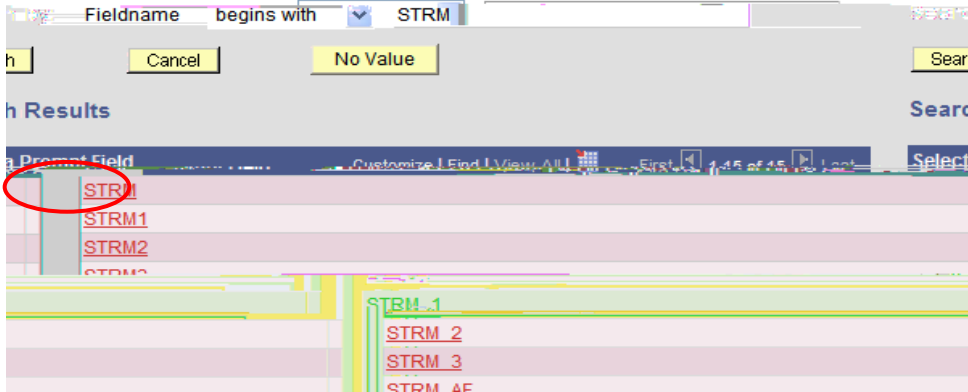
Fieldname begins with STRM

h Cancel No Value Sear

h Results Searc

a Prompt Field Customize | Find | View All First 1-15 of 15 Last Select

STRM

STRM1

STRM2

STRM3

STRM_1

STRM_2

STRM_3

STRM_AF